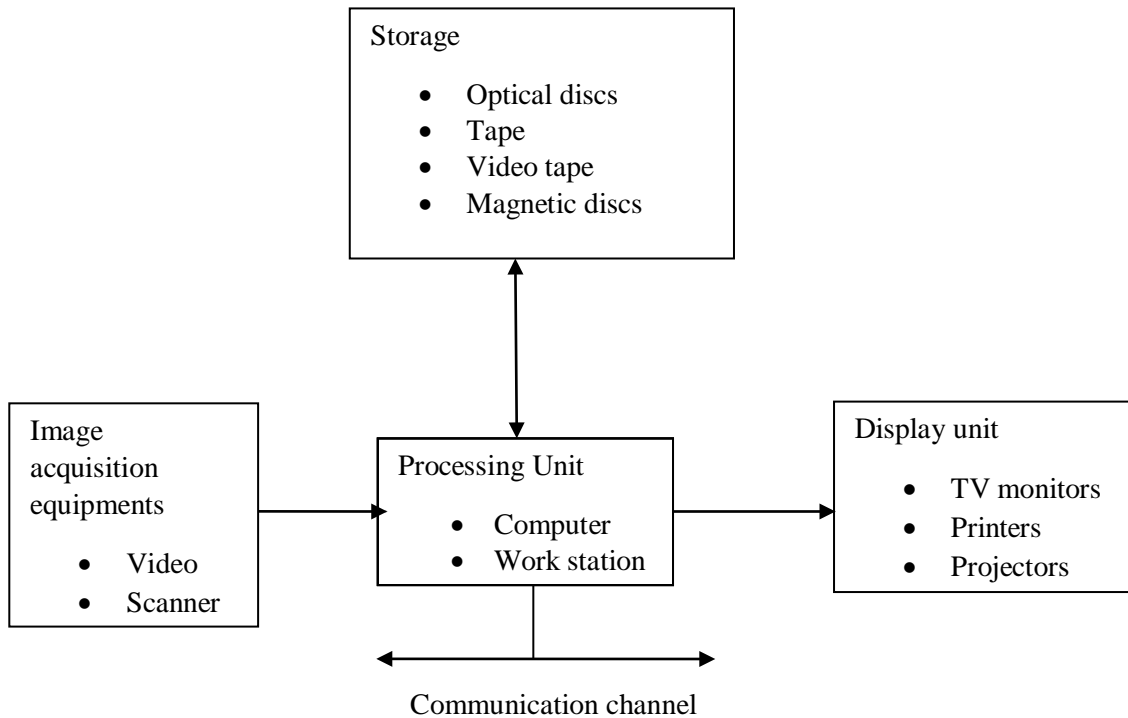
Storage

- Optical discs
- Tape
- Video tape
- Magnetic discs

Image acquisition equipments

- Video
- Scanner

Processing Unit

- Computer
- Work station

Display unit

- TV monitors
- Printers
- Projectors

Communication channel